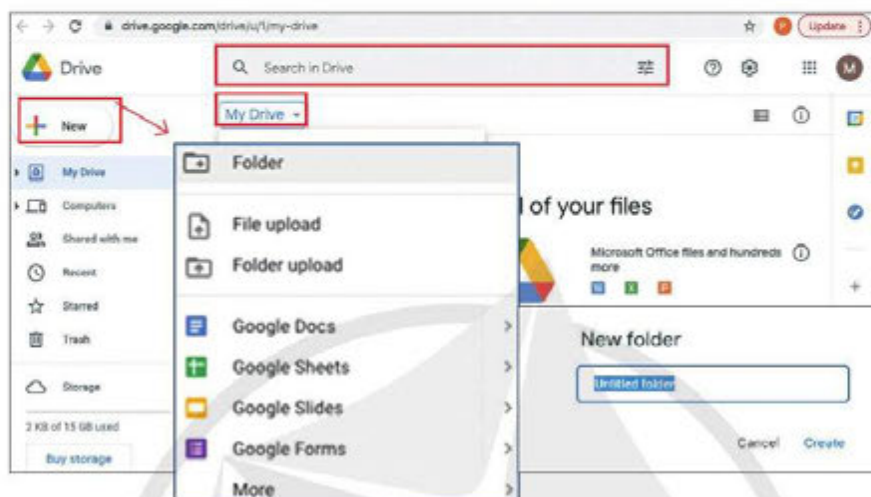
drive.google.com/drive/u/1/my-drive

Update

Drive

Search in Drive

New

My Drive

My Drive

Computers

Shared with me

Recent

Starred

Trash

Storage

2 KB of 15 GB used

Buy storage

Folder

File upload

Folder upload

Google Docs

Google Sheets

Google Slides

Google Forms

More

l of your files

Microsoft Office files and hundreds more

New folder

Untitled folder

Cancel

Create